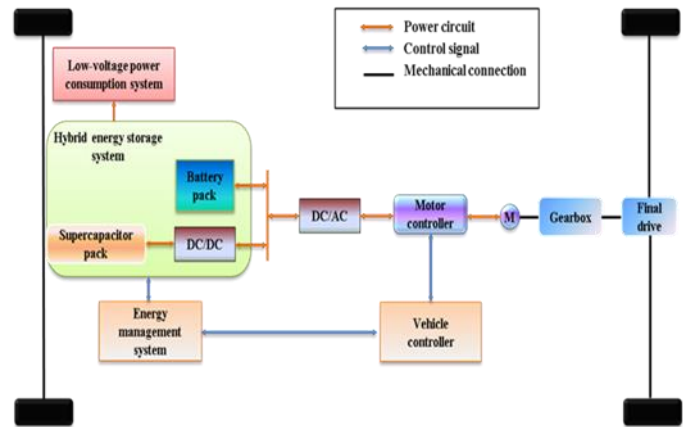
Power circuit
Control signal
Mechanical connection

Low-voltage power consumption system

Hybrid energy storage system

Battery pack

Supercapacitor pack

DC/DC

DC/AC

Motor controller

M

Gearbox

Final drive

Energy management system

Vehicle controller